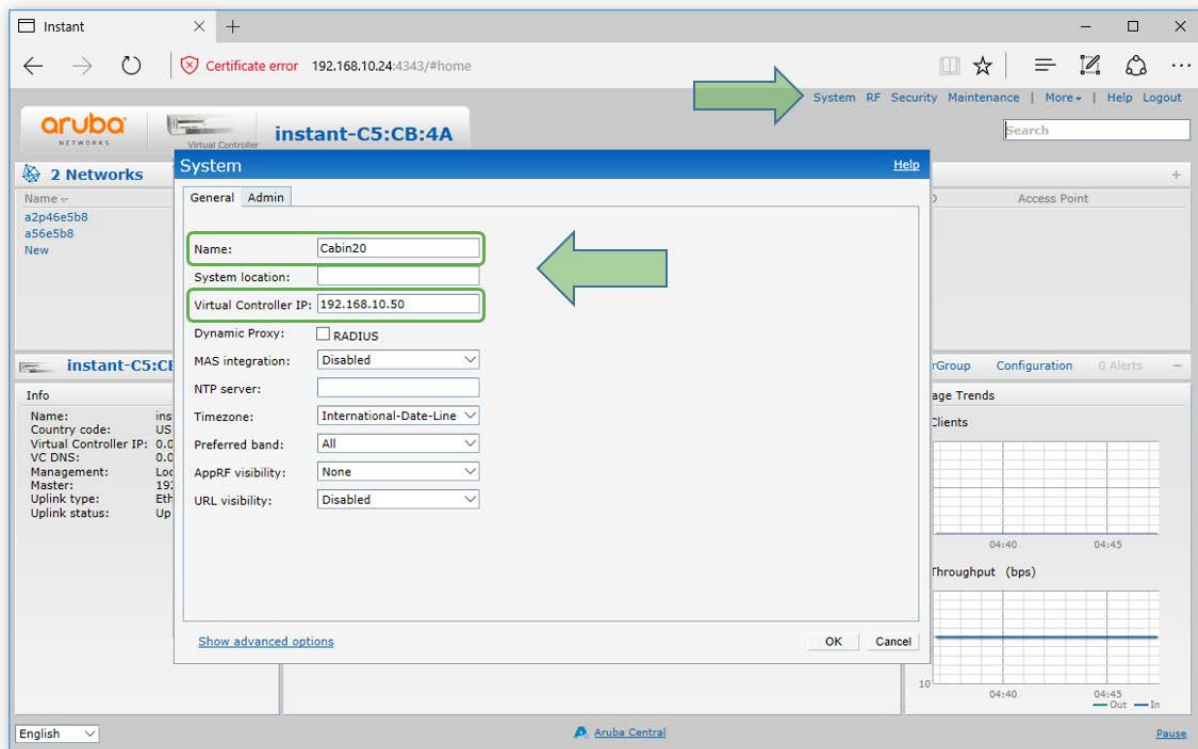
Instant

Certificate error 192.168.10.24:4343/#home

System RF Security Maintenance | More | Help Logout

Search

aruba NETWORKS

Virtual Controller

instant-C5:CB:4A

2 Networks

Name

a2p46e5b8
a56e5b8
New

Access Point

instant-C5:CE

Info

Name: ins
Country code: US
Virtual Controller IP: 0.0
VC DNS: 0.0
Management: Loc
Master: 19
Uplink type: Eth
Uplink status: Up

rGroup Configuration 0 Alerts

age Trends

Clients

04:40 04:45

Throughput (bps)

10

04:40 04:45

Out In

System

Help

General Admin

| | |
|---|---|
| Name: | Cabin20 |
| System location: | |
| Virtual Controller IP: | 192.168.10.50 |
| Dynamic Proxy: | RADIUS |
| MAS integration: | Disabled |
| NTP server: | |
| Timezone: | International-Date-Line |
| Preferred band: | All |
| AppRF visibility: | None |
| URL visibility: | Disabled |

Show advanced options

OK Cancel

English

Aruba Central

Pause